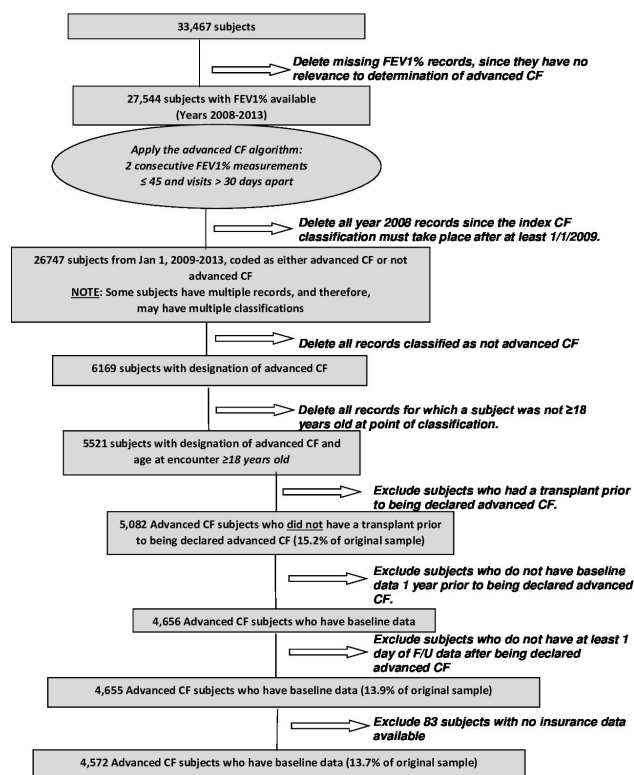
33,467 subjects

Delete missing FEV1% records, since they have no relevance to determination of advanced CF

27,544 subjects with FEV1% available (Years 2008-2013)

Apply the advanced CF algorithm: 2 consecutive FEV1% measurements ≤ 45 and visits > 30 days apart

Delete all year 2008 records since the index CF classification must take place after at least 1/1/2009.

26747 subjects from Jan 1, 2009-2013, coded as either advanced CF or not advanced CF
NOTE: Some subjects have multiple records, and therefore, may have multiple classifications

Delete all records classified as not advanced CF

6169 subjects with designation of advanced CF

Delete all records for which a subject was not ≥18 years old at point of classification.

5521 subjects with designation of advanced CF and age at encounter ≥18 years old

Exclude subjects who had a transplant prior to being declared advanced CF.

5,082 Advanced CF subjects who did not have a transplant prior to being declared advanced CF (15.2% of original sample)

Exclude subjects who do not have baseline data 1 year prior to being declared advanced CF.

4,656 Advanced CF subjects who have baseline data

Exclude subjects who do not have at least 1 day of F/U data after being declared advanced CF

4,655 Advanced CF subjects who have baseline data (13.9% of original sample)

Exclude 83 subjects with no insurance data available

4,572 Advanced CF subjects who have baseline data (13.7% of original sample)